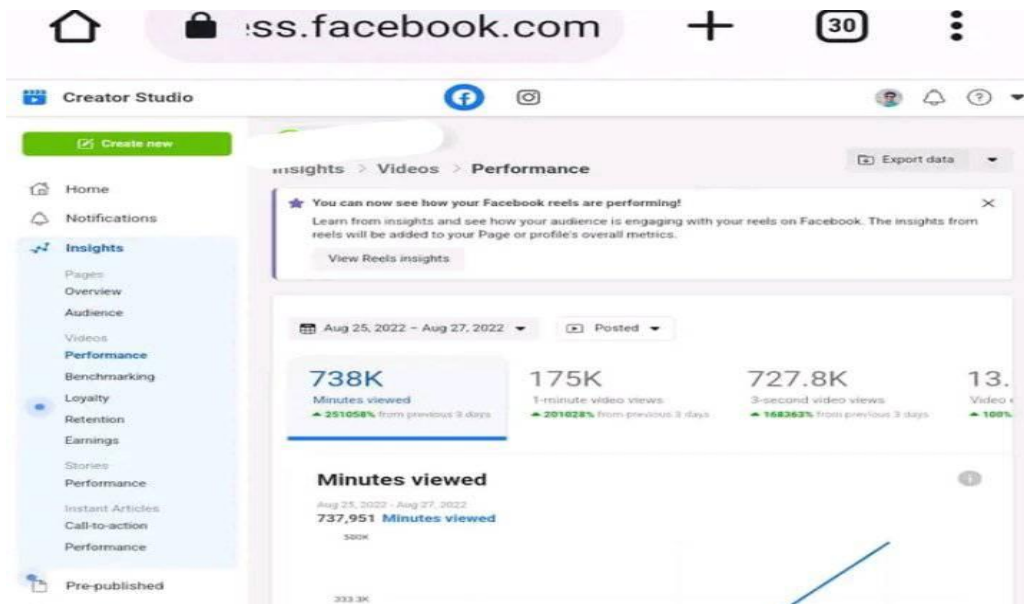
ss.facebook.com
30

Creator Studio

Create new

Home
Notifications
Insights
Pages
Overview
Audience
Videos
Performance
Benchmarking
Loyalty
Retention
Earnings
Stories
Performance
Instant Articles
Call-to-action
Performance
Pre-published

insights > Videos > Performance

Export data

You can now see how your Facebook reels are performing!
Learn from insights and see how your audience is engaging with your reels on Facebook. The insights from reels will be added to your Page or profile's overall metrics.
View Reels insights

Aug 25, 2022 – Aug 27, 2022
Posted

738K
Minutes viewed
▲ 251058% from previous 3 days

175K
1-minute video views
▲ 201028% from previous 3 days

727.8K
3-second video views
▲ 168363% from previous 3 days

13.
Video
▲ 100%

Minutes viewed
Aug 25, 2022 - Aug 27, 2022
737,951 Minutes viewed
500K
333.3K